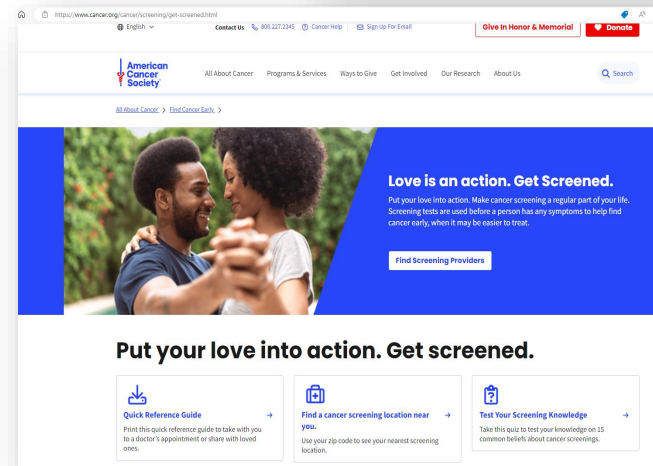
https://www.cancer.org/cancer/screening/get-screened.html

English

Contact Us 800.227.2345 Cancer Help Sign Up For Email

Give In Honor & Memorial

Donate

American Cancer Society

All About Cancer Programs & Services Ways to Give Get Involved Our Research About Us

Search

All About Cancer > Find Cancer Early >

Love is an action. Get Screened.

Put your love into action. Make cancer screening a regular part of your life. Screening tests are used before a person has any symptoms to help find cancer early, when it may be easier to treat.

Find Screening Providers

Put your love into action. Get screened.

Quick Reference Guide →

Print this quick reference guide to take with you to a doctor's appointment or share with loved ones.

Find a cancer screening location near you. →

Use your zip code to see your nearest screening location.

Test Your Screening Knowledge →

Take this quiz to test your knowledge on 15 common beliefs about cancer screenings.